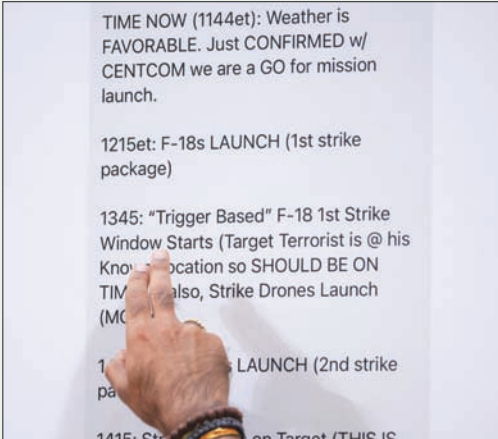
TIME NOW (1144et): Weather is FAVORABLE. Just CONFIRMED w/ CENTCOM we are a GO for mission launch.

1215et: F-18s LAUNCH (1st strike package)

1345: "Trigger Based" F-18 1st Strike Window Starts (Target Terrorist is @ his Kno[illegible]ocation so SHOULD BE ON TIM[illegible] also, Strike Drones Launch (MO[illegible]

1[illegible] LAUNCH (2nd strike pa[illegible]

1415: St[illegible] on Target (THIS IS